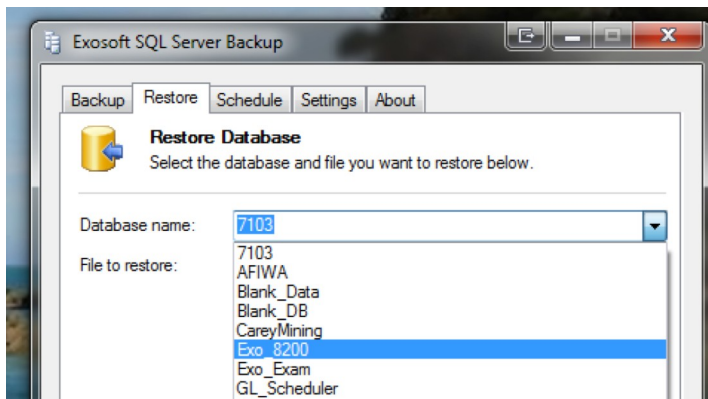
Exosoft SQL Server Backup

Backup | Restore | Schedule | Settings | About

Restore Database
Select the database and file you want to restore below.

Database name: 7103

File to restore:

7103
AFIWA
Blank_Data
Blank_DB
CareyMining
Exo_8200
Exo_Exam
GL_Scheduler